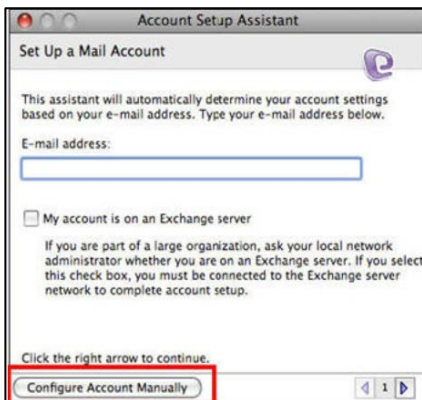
Account Setup Assistant

Set Up a Mail Account

This assistant will automatically determine your account settings based on your e-mail address. Type your e-mail address below.

E-mail address:

My account is on an Exchange server

If you are part of a large organization, ask your local network administrator whether you are on an Exchange server. If you select this check box, you must be connected to the Exchange server network to complete account setup.

Click the right arrow to continue.

Configure Account Manually

1